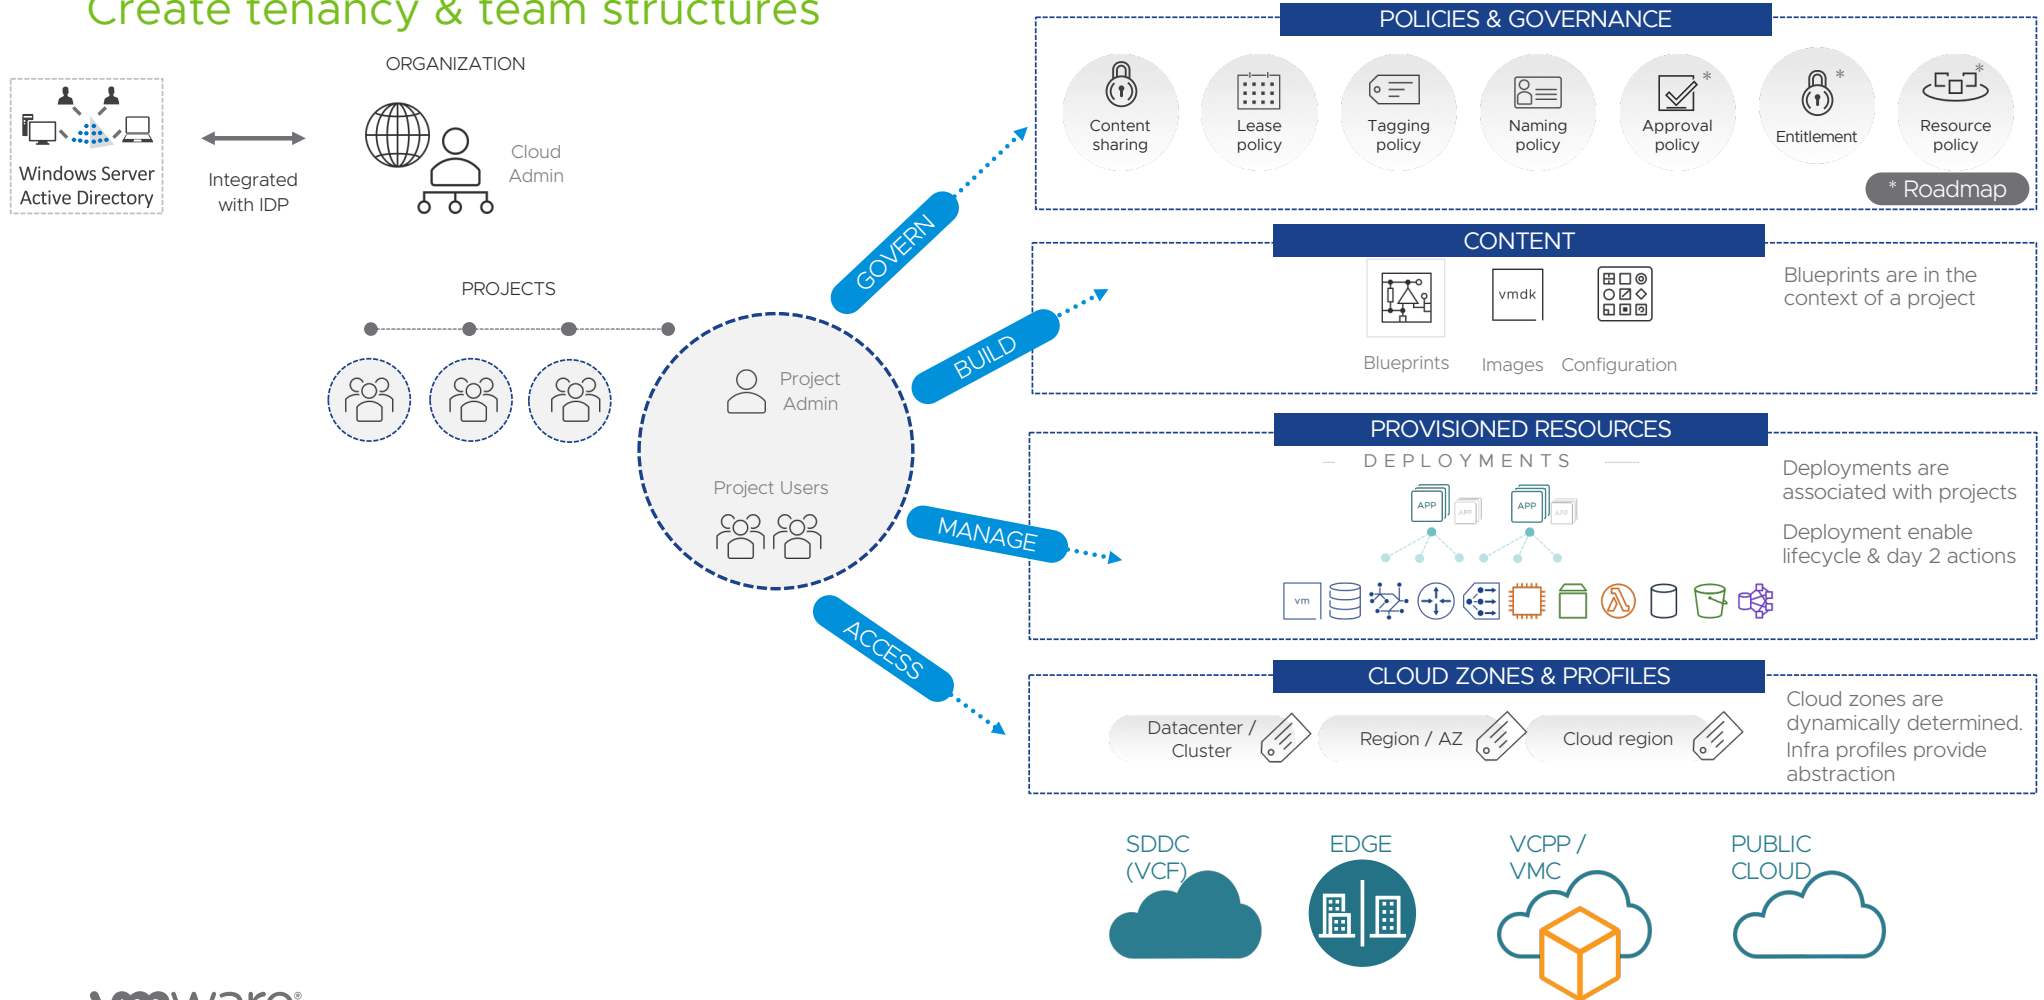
Create tenancy & team structures

ORGANIZATION

Windows Server Active Directory

Integrated with IDP

Cloud Admin

PROJECTS

Project Admin

Project Users

GOVERN

BUILD

MANAGE

ACCESS

POLICIES & GOVERNANCE

Content sharing

Lease policy

Tagging policy

Naming policy

Approval policy *

Entitlement *

Resource policy *

* Roadmap

CONTENT

Blueprints

vmdk

Images

Configuration

Blueprints are in the context of a project

PROVISIONED RESOURCES

DEPLOYMENTS

APP APP APP APP

vm

Deployments are associated with projects

Deployment enable lifecycle & day 2 actions

CLOUD ZONES & PROFILES

Datacenter / Cluster

Region / AZ

Cloud region

Cloud zones are dynamically determined. Infra profiles provide abstraction

SDDC (VCF)

EDGE

VCPP / VMC

PUBLIC CLOUD

vmware®